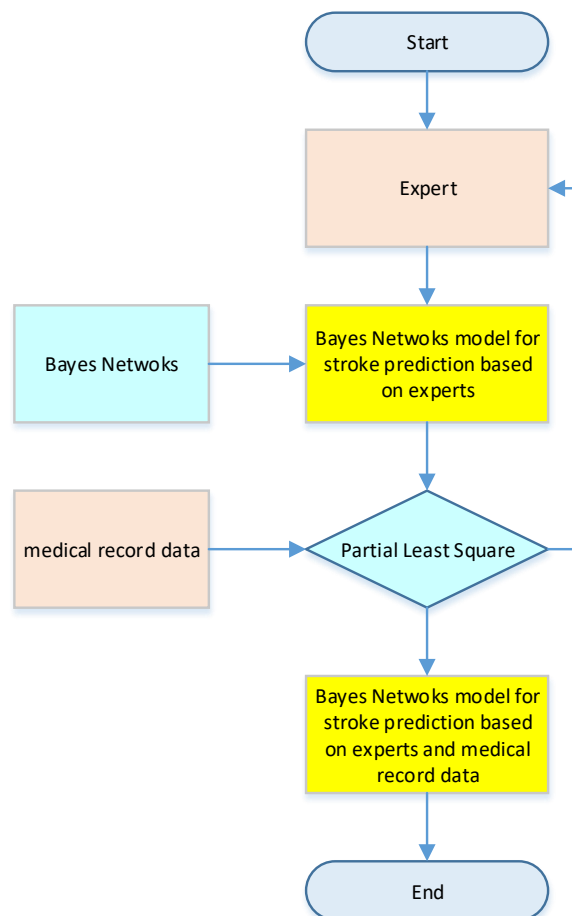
Start

Expert

Bayes Netwoks

Bayes Netwoks model for stroke prediction based on experts

medical record data

Partial Least Square

Bayes Netwoks model for stroke prediction based on experts and medical record data

End